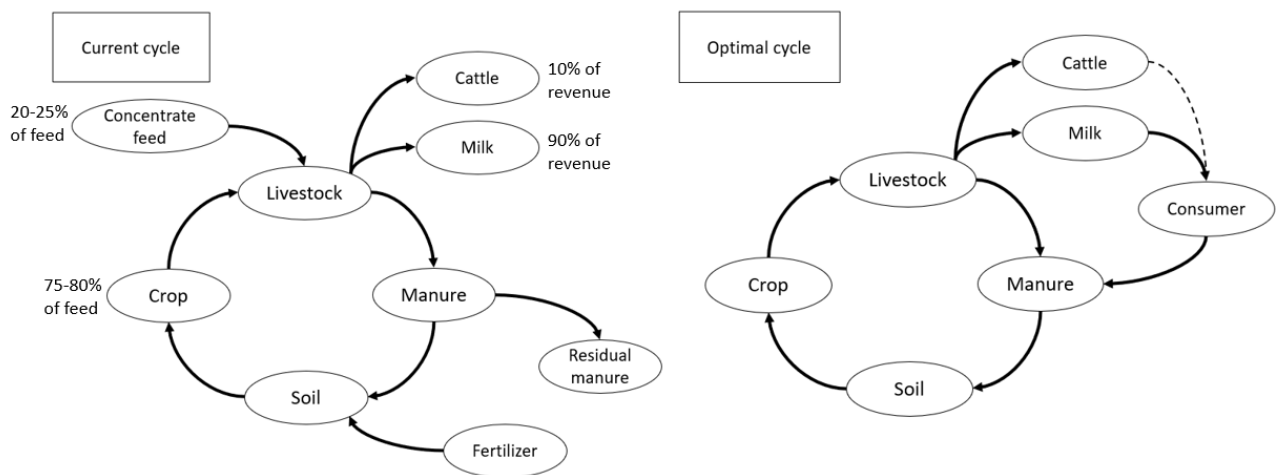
Current cycle

20-25% of feed

Concentrate feed

Cattle

10% of revenue

Milk

90% of revenue

Livestock

75-80% of feed

Crop

Manure

Residual manure

Soil

Fertilizer

Optimal cycle

Cattle

Milk

Livestock

Consumer

Crop

Manure

Soil